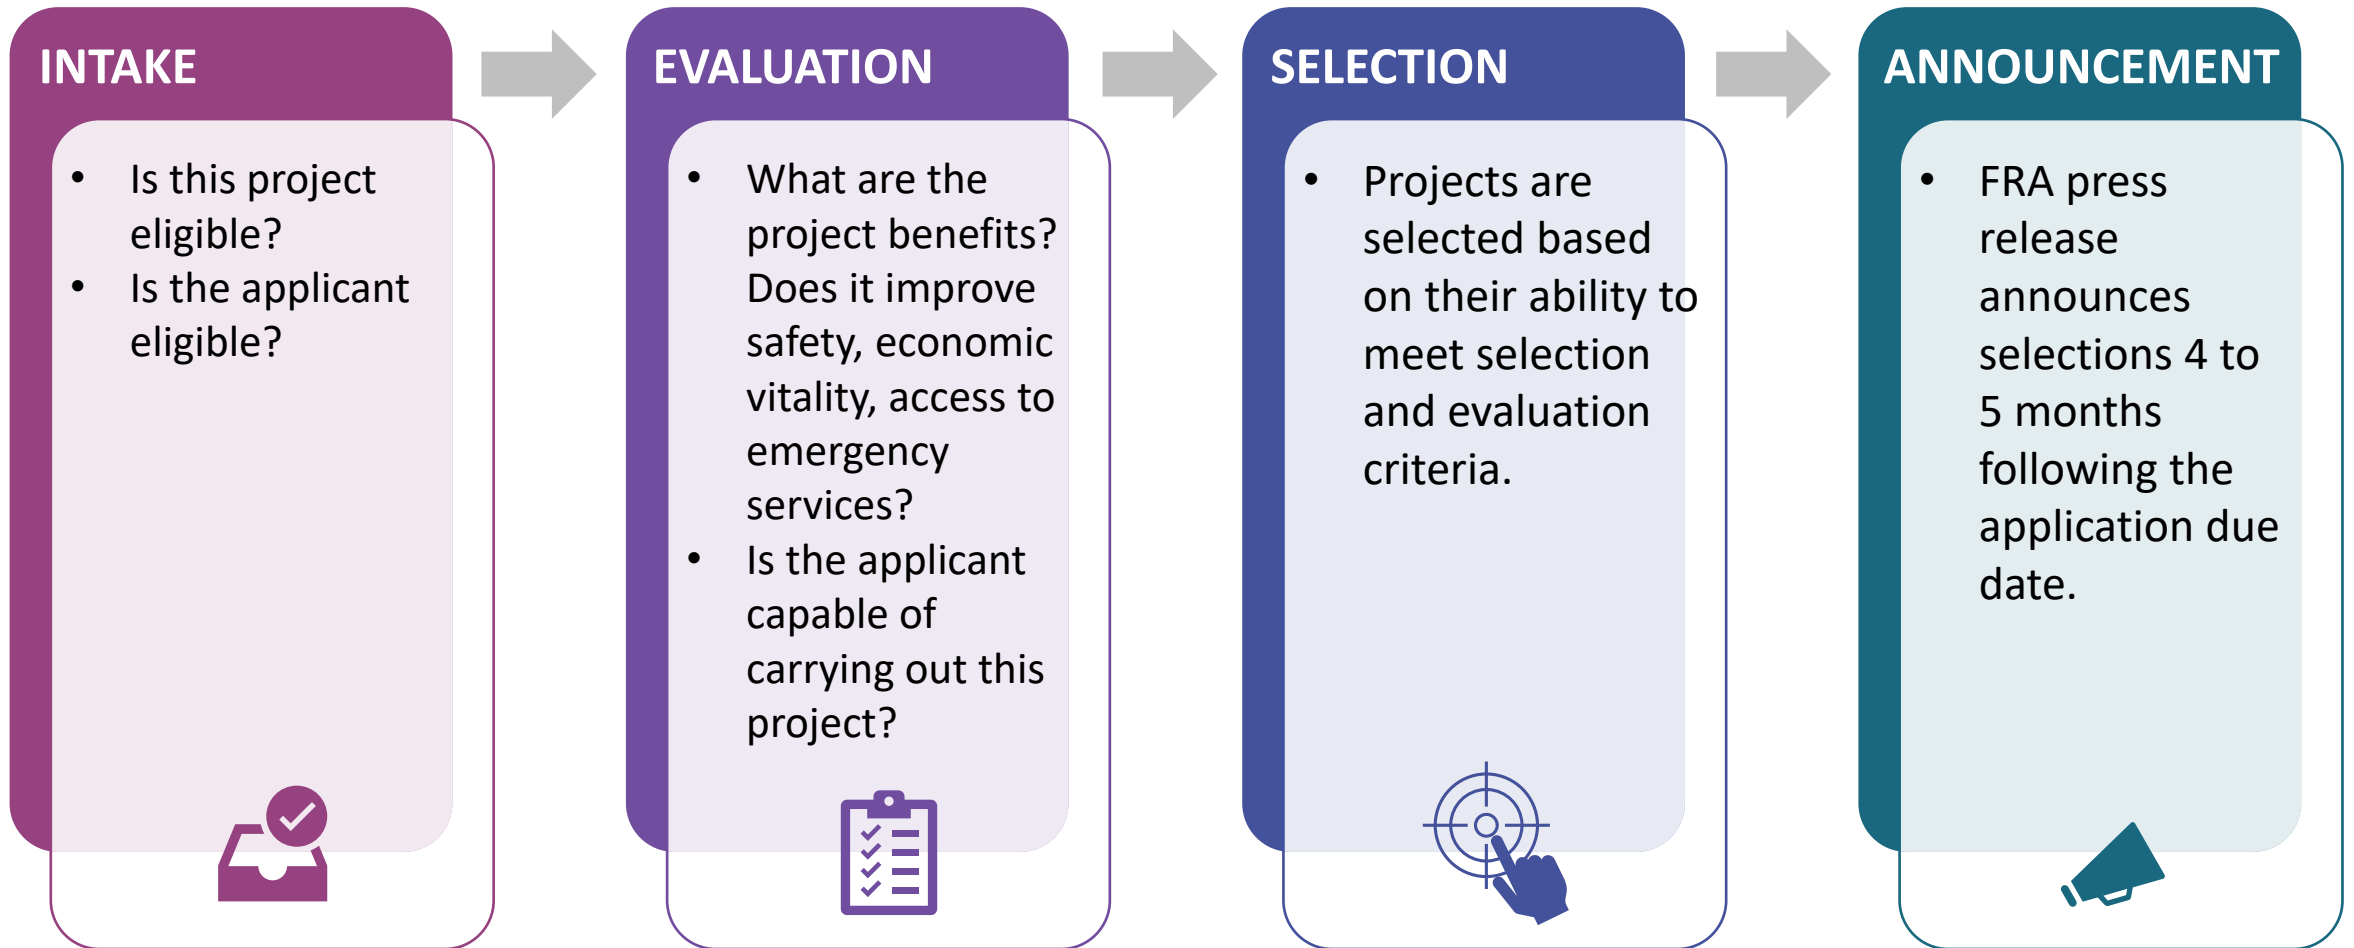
INTAKE

- Is this project eligible?
- Is the applicant eligible?

EVALUATION

- What are the project benefits? Does it improve safety, economic vitality, access to emergency services?
- Is the applicant capable of carrying out this project?

SELECTION

- Projects are selected based on their ability to meet selection and evaluation criteria.

ANNOUNCEMENT

- FRA press release announces selections 4 to 5 months following the application due date.